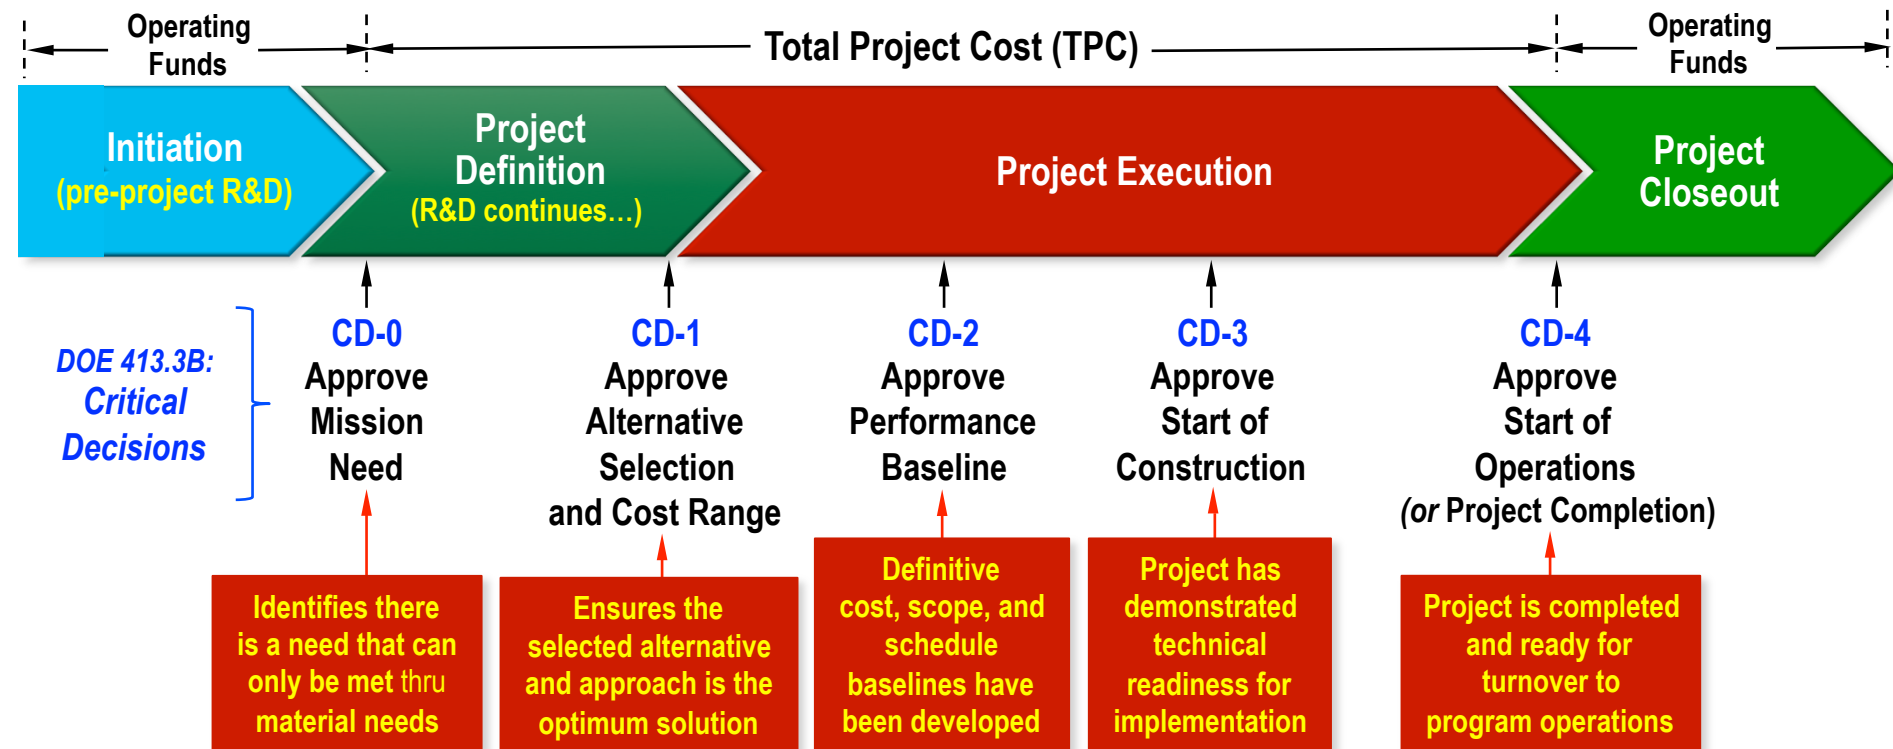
Operating Funds

Total Project Cost (TPC)

Operating Funds

Initiation
(pre-project R&D)

Project Definition
(R&D continues…)

Project Execution

Project Closeout

DOE 413.3B: Critical Decisions

CD-0
Approve Mission Need

CD-1
Approve Alternative Selection and Cost Range

CD-2
Approve Performance Baseline

CD-3
Approve Start of Construction

CD-4
Approve Start of Operations
(or Project Completion)

Identifies there is a need that can only be met thru material needs

Ensures the selected alternative and approach is the optimum solution

Definitive cost, scope, and schedule baselines have been developed

Project has demonstrated technical readiness for implementation

Project is completed and ready for turnover to program operations